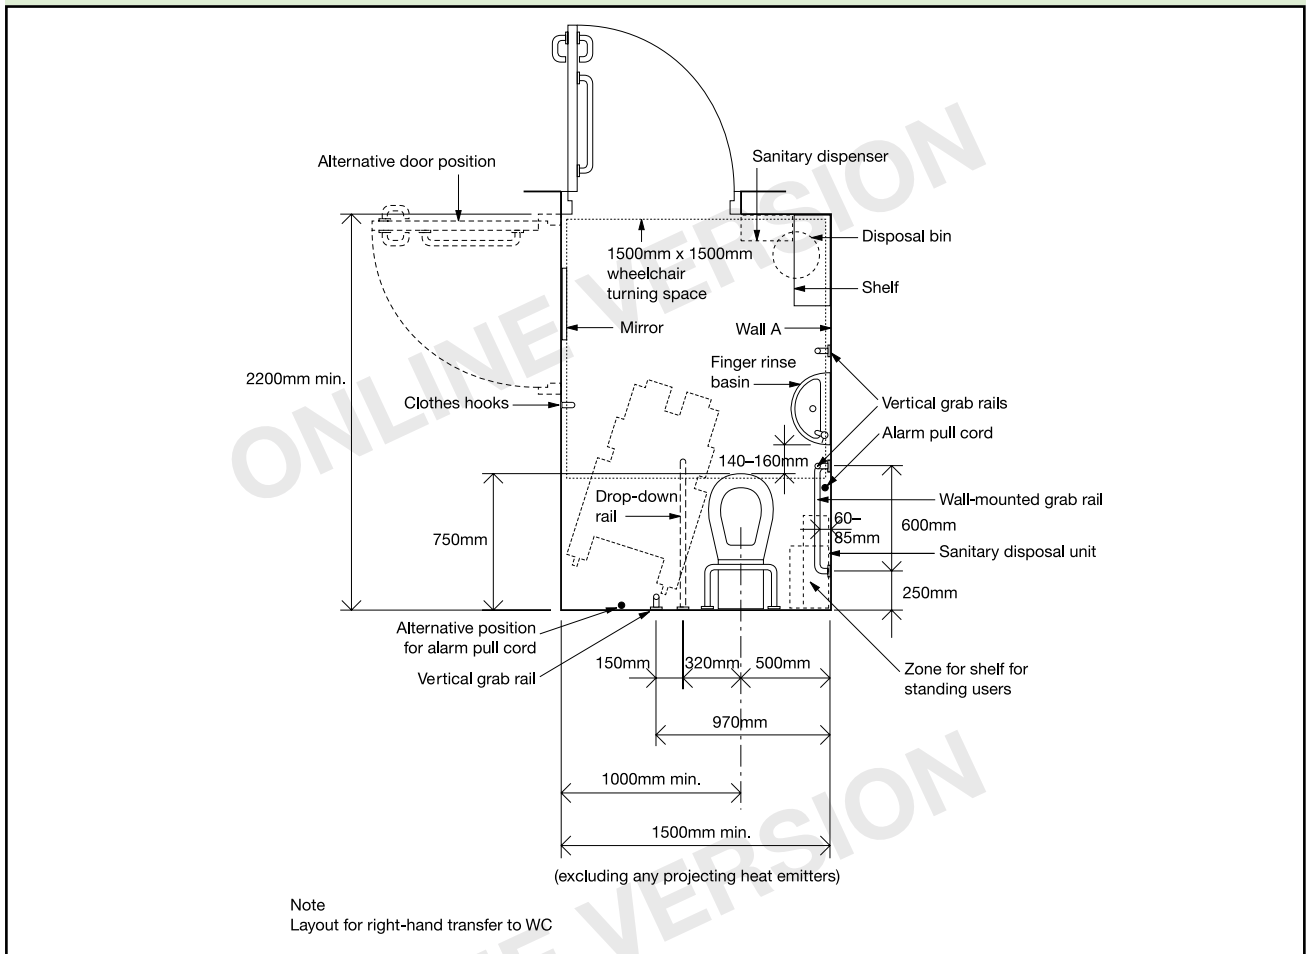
Alternative door position

Sanitary dispenser

Disposal bin

1500mm x 1500mm wheelchair turning space

Shelf

Mirror

Wall A

2200mm min.

Finger rinse basin

Clothes hooks

Vertical grab rails

Alarm pull cord

140–160mm

Wall-mounted grab rail

Drop-down rail

60–85mm

600mm

750mm

Sanitary disposal unit

250mm

Alternative position for alarm pull cord

Vertical grab rail

150mm

320mm

500mm

Zone for shelf for standing users

970mm

1000mm min.

1500mm min.

(excluding any projecting heat emitters)

ONLINE VERSION

ONLINE VERSION

Note
Layout for right-hand transfer to WC